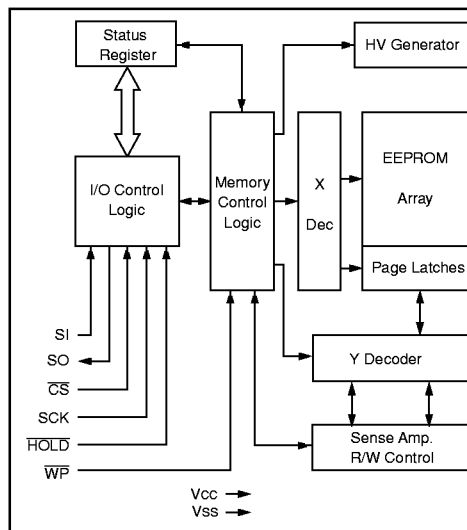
Status Register

HV Generator

I/O Control Logic

Memory Control Logic

X Dec

EEPROM Array

Page Latches

Y Decoder

Sense Amp. R/W Control

SI

SO

$\overline{CS}$

SCK

$\overline{HOLD}$

$\overline{WP}$

Vcc

Vss